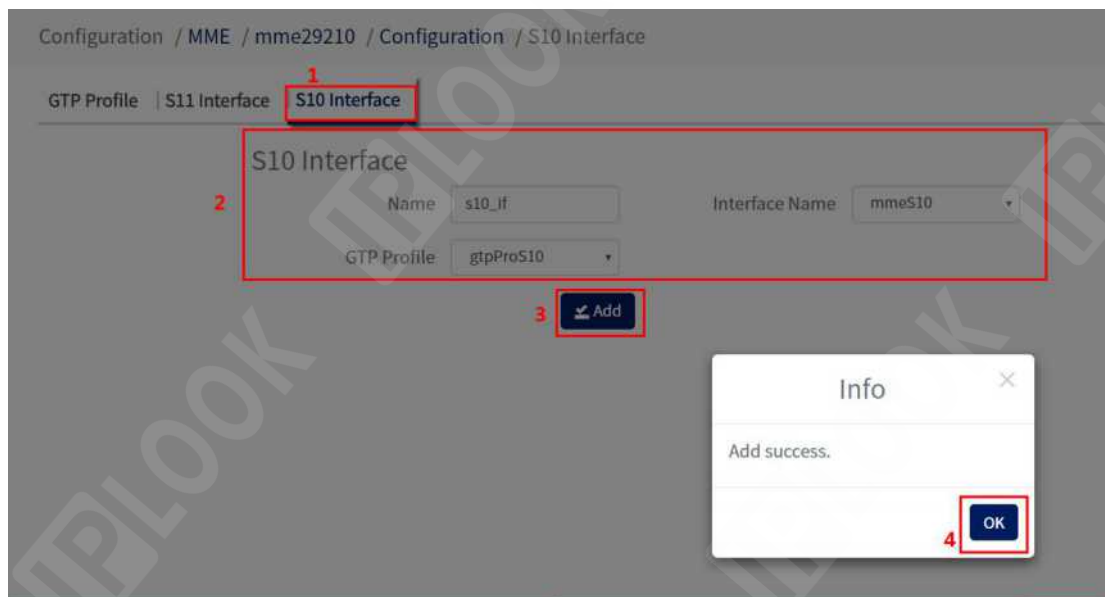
Configuration / MME / mme29210 / Configuration / S10 Interface

GTP Profile | S11 Interface 1 S10 Interface

S10 Interface

2 Name s10_if Interface Name mmeS10

GTP Profile gtpProS10

3 Add

Info ×

Add success.

4 OK

IPLOOK IPLOOK IPLOOK IPLOOK IPLOOK IPLOOK